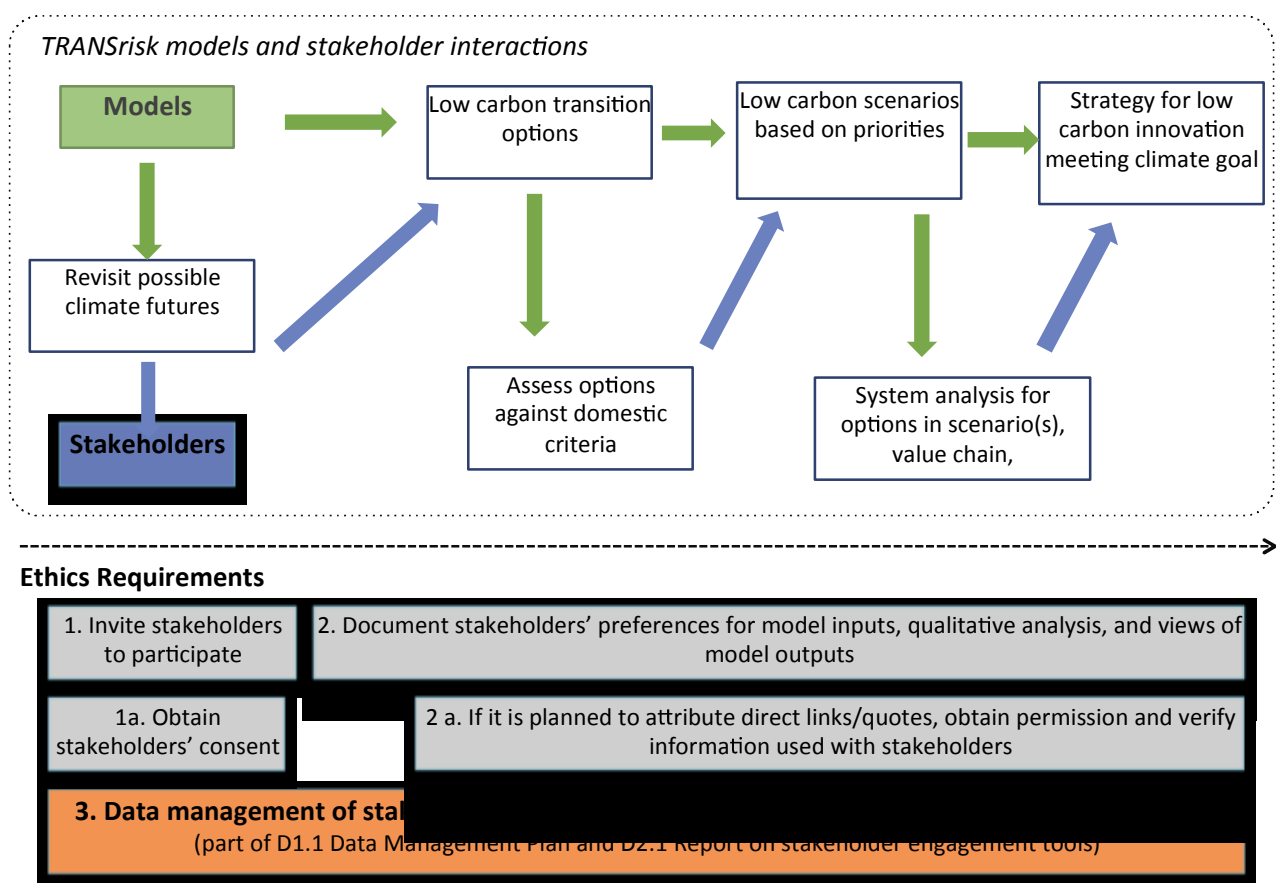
TRANSrisk models and stakeholder interactions

Models

Low carbon transition options

Low carbon scenarios based on priorities

Strategy for low carbon innovation meeting climate goal

Revisit possible climate futures

Stakeholders

Assess options against domestic criteria

System analysis for options in scenario(s), value chain,

Ethics Requirements

1. Invite stakeholders to participate

2. Document stakeholders' preferences for model inputs, qualitative analysis, and views of model outputs

1a. Obtain stakeholders' consent

2 a. If it is planned to attribute direct links/quotes, obtain permission and verify information used with stakeholders

3. Data management of sta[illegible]

(part of D1.1 Data Man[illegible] and D2.1 Report on stakeholder engagement tools)